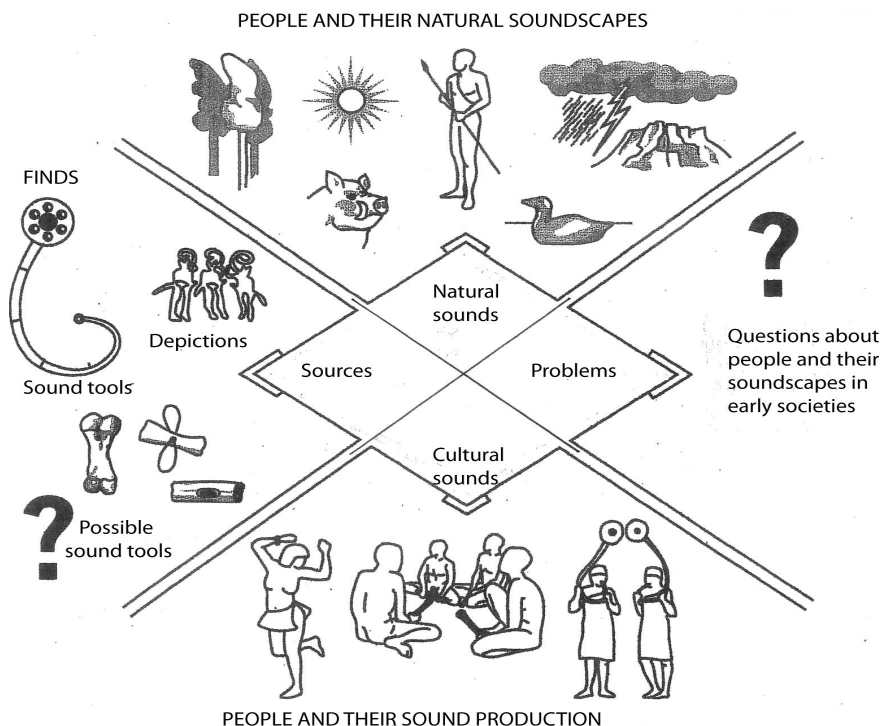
PEOPLE AND THEIR NATURAL SOUNDSCAPES

FINDS

Depictions

Sound tools

Possible sound tools

Natural sounds

Sources

Problems

Cultural sounds

Questions about people and their soundscapes in early societies

PEOPLE AND THEIR SOUND PRODUCTION